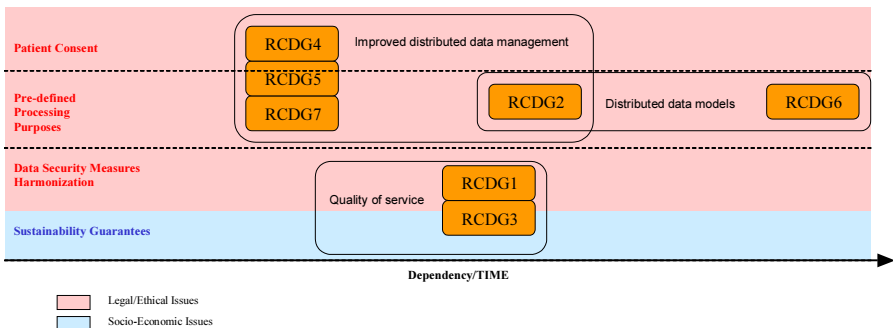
Patient Consent

RCDG4

Improved distributed data management

RCDG5

Pre-defined Processing Purposes

RCDG7

RCDG2

Distributed data models

RCDG6

Data Security Measures Harmonization

RCDG1

Quality of service

RCDG3

Sustainability Guarantees

Dependency/TIME

Legal/Ethical Issues

Socio-Economic Issues